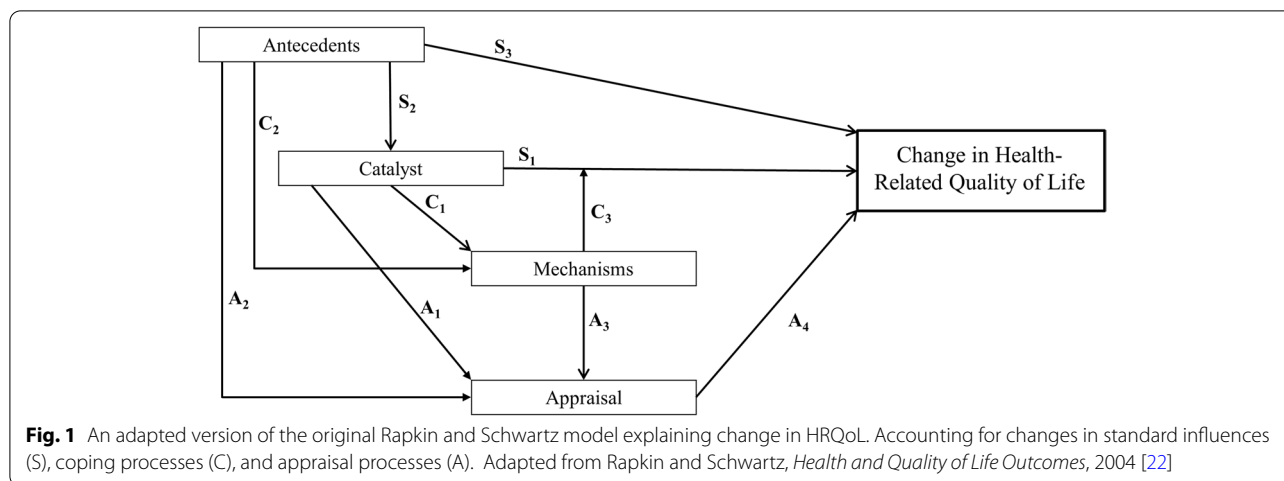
Antecedents

$S_3$

$S_2$

$C_2$

Catalyst

$S_1$

Change in Health-Related Quality of Life

$C_1$

$C_3$

Mechanisms

$A_2$

$A_1$

$A_3$

$A_4$

Appraisal

**Fig. 1** An adapted version of the original Rapkin and Schwartz model explaining change in HRQoL. Accounting for changes in standard influences (S), coping processes (C), and appraisal processes (A). Adapted from Rapkin and Schwartz, *Health and Quality of Life Outcomes*, 2004 [22]